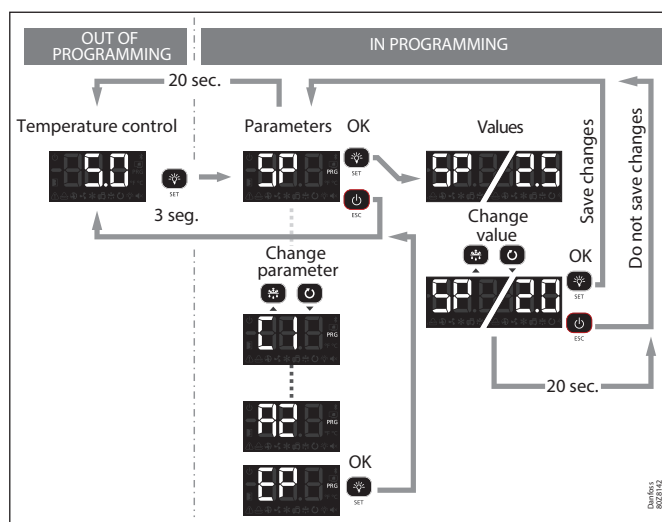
OUT OF PROGRAMMING

IN PROGRAMMING

20 sec.

Temperature control

5.0

SET

3 seg.

Parameters OK

SP

PRG

SET

ESC

Values

SP 2.5

Change value

SP 2.0

OK

SET

ESC

Save changes

Do not save changes

Change parameter

C1

PRG

A2

PRG

EP

PRG

OK

SET

20 sec.

Danfoss 80Z8142